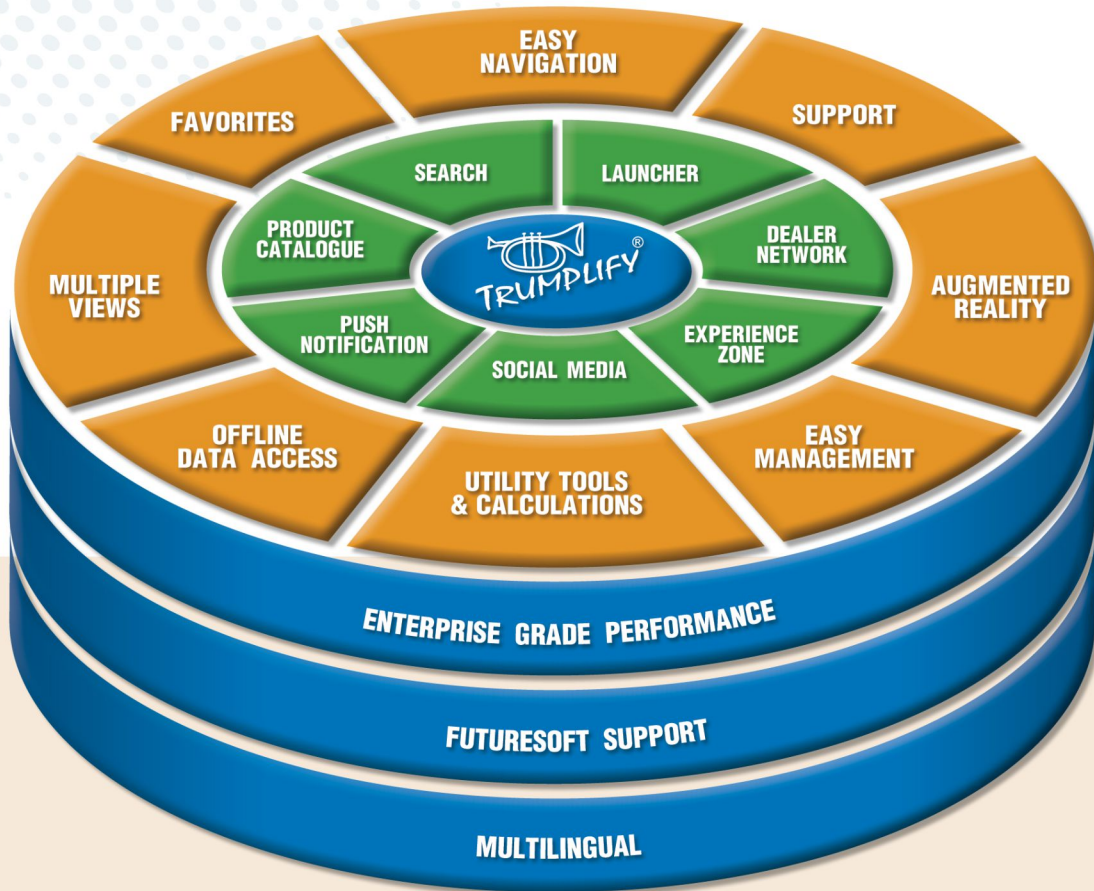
EASY NAVIGATION

FAVORITES

SUPPORT

SEARCH

LAUNCHER

PRODUCT CATALOGUE

TRUMPLIFY®

DEALER NETWORK

MULTIPLE VIEWS

AUGMENTED REALITY

PUSH NOTIFICATION

EXPERIENCE ZONE

SOCIAL MEDIA

OFFLINE DATA ACCESS

EASY MANAGEMENT

UTILITY TOOLS & CALCULATIONS

ENTERPRISE GRADE PERFORMANCE

FUTURESOFT SUPPORT

MULTILINGUAL